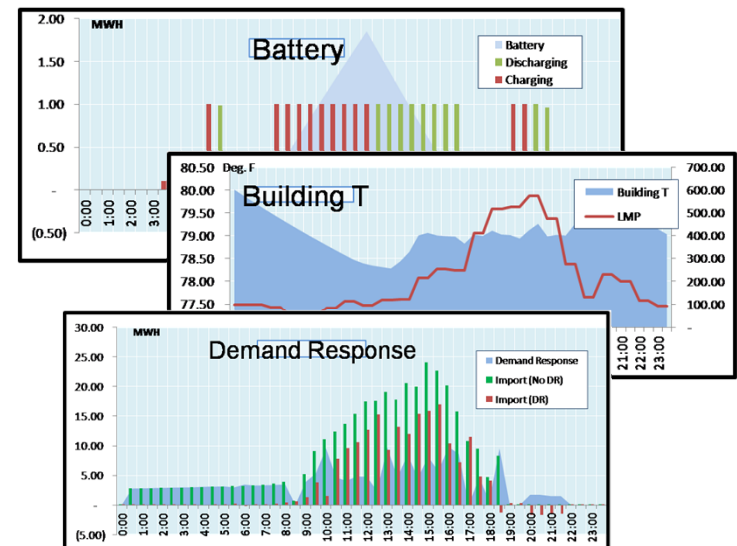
2.00
MWH
Battery
Battery
Discharging
Charging
1.50
1.00
0.50
-
(0.50)
0:00
1:00
2:00
3:00

80.50 Deg. F
80.00
79.50
79.00
78.50
78.00
77.50
Building T
Building T
LMP
700.00
600.00
500.00
400.00
300.00
200.00
100.00
-
21:00
22:00
23:00

30.00
MWH
Demand Response
Demand Response
Import (No DR)
Import (DR)
25.00
20.00
15.00
10.00
5.00
-
(5.00)
0:00
1:00
2:00
3:00
4:00
5:00
6:00
7:00
8:00
9:00
10:00
11:00
12:00
13:00
14:00
15:00
16:00
17:00
18:00
19:00
20:00
21:00
22:00
23:00